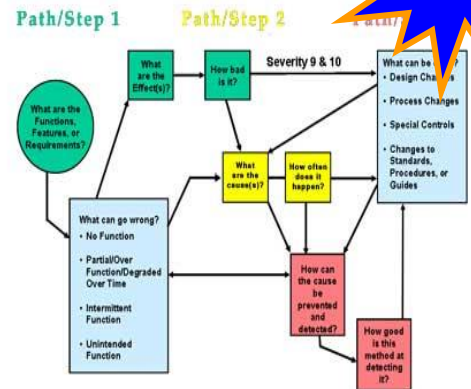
Path/Step 1

Path/Step 2

Path/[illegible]

What are the Functions, Features, or Requirements?

What are the Effect(s)?

How bad is it?

Severity 9 & 10

What can be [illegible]

• Design Cha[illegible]

• Process Changes

• Special Controls

• Changes to Standards, Procedures, or Guides

What are the cause(s)?

How often does it happen?

What can go wrong?

• No Function

• Partial/Over Function/Degraded Over Time

• Intermittent Function

• Unintended Function

How can the cause be prevented and detected?

How good is this method at detecting it?